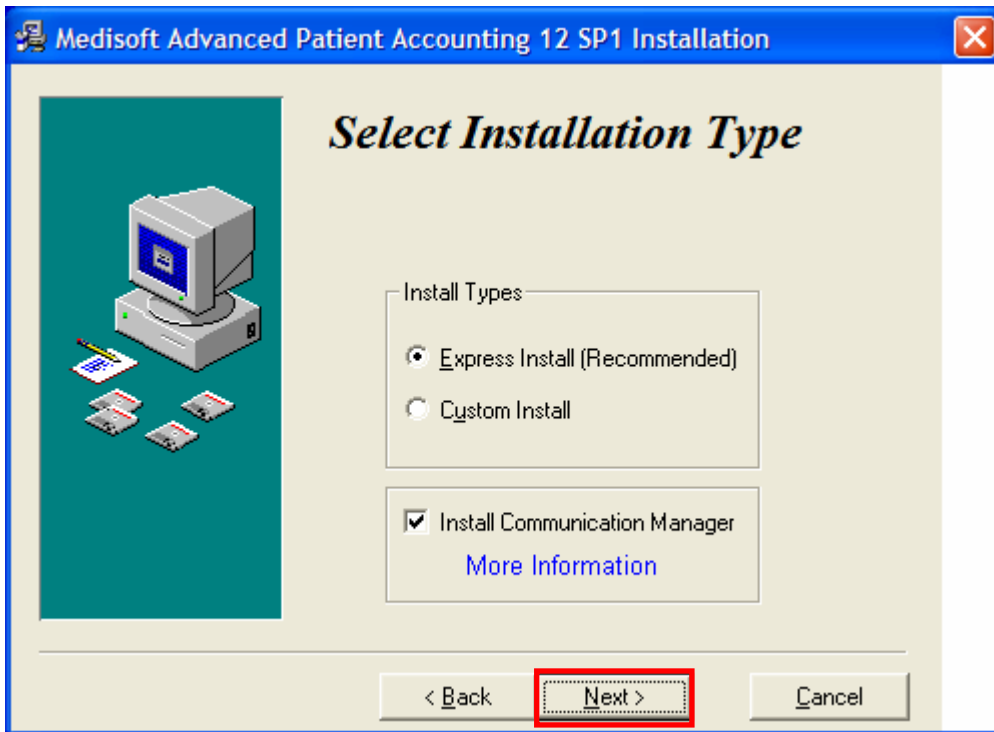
Medisoft Advanced Patient Accounting 12 SP1 Installation

Select Installation Type

Install Types

Express Install (Recommended)

Custom Install

Install Communication Manager

More Information

< Back

Next >

Cancel